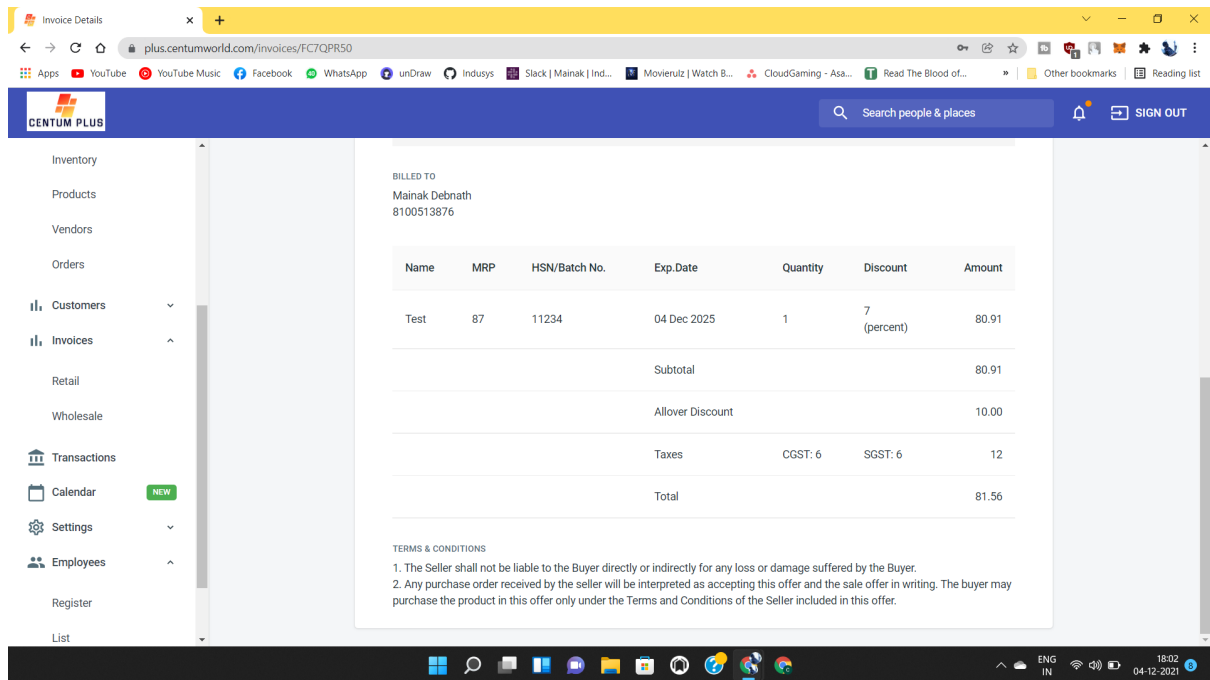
Invoice Details ×

plus.centumworld.com/invoices/FC7QPR50

Apps YouTube YouTube Music Facebook WhatsApp unDraw Indusys Slack | Mainak | Ind... Movierulz | Watch B... CloudGaming - Asa... Read The Blood of... » Other bookmarks Reading list

CENTUM PLUS

Search people & places

SIGN OUT

Inventory
Products
Vendors
Orders
Customers
Invoices
Retail
Wholesale
Transactions
Calendar NEW
Settings
Employees
Register
List

BILLED TO
Mainak Debnath
8100513876

| Name | MRP | HSN/Batch No. | Exp.Date | Quantity | Discount | Amount |
|---|---|---|---|---|---|---|
| Test | 87 | 11234 | 04 Dec 2025 | 1 | 7 (percent) | 80.91 |
| | | | Subtotal | | | 80.91 |
| | | | Allover Discount | | | 10.00 |
| | | | Taxes | CGST: 6 | SGST: 6 | 12 |
| | | | Total | | | 81.56 |

TERMS & CONDITIONS
1. The Seller shall not be liable to the Buyer directly or indirectly for any loss or damage suffered by the Buyer.
2. Any purchase order received by the seller will be interpreted as accepting this offer and the sale offer in writing. The buyer may purchase the product in this offer only under the Terms and Conditions of the Seller included in this offer.

ENG IN 18:02 04-12-2021